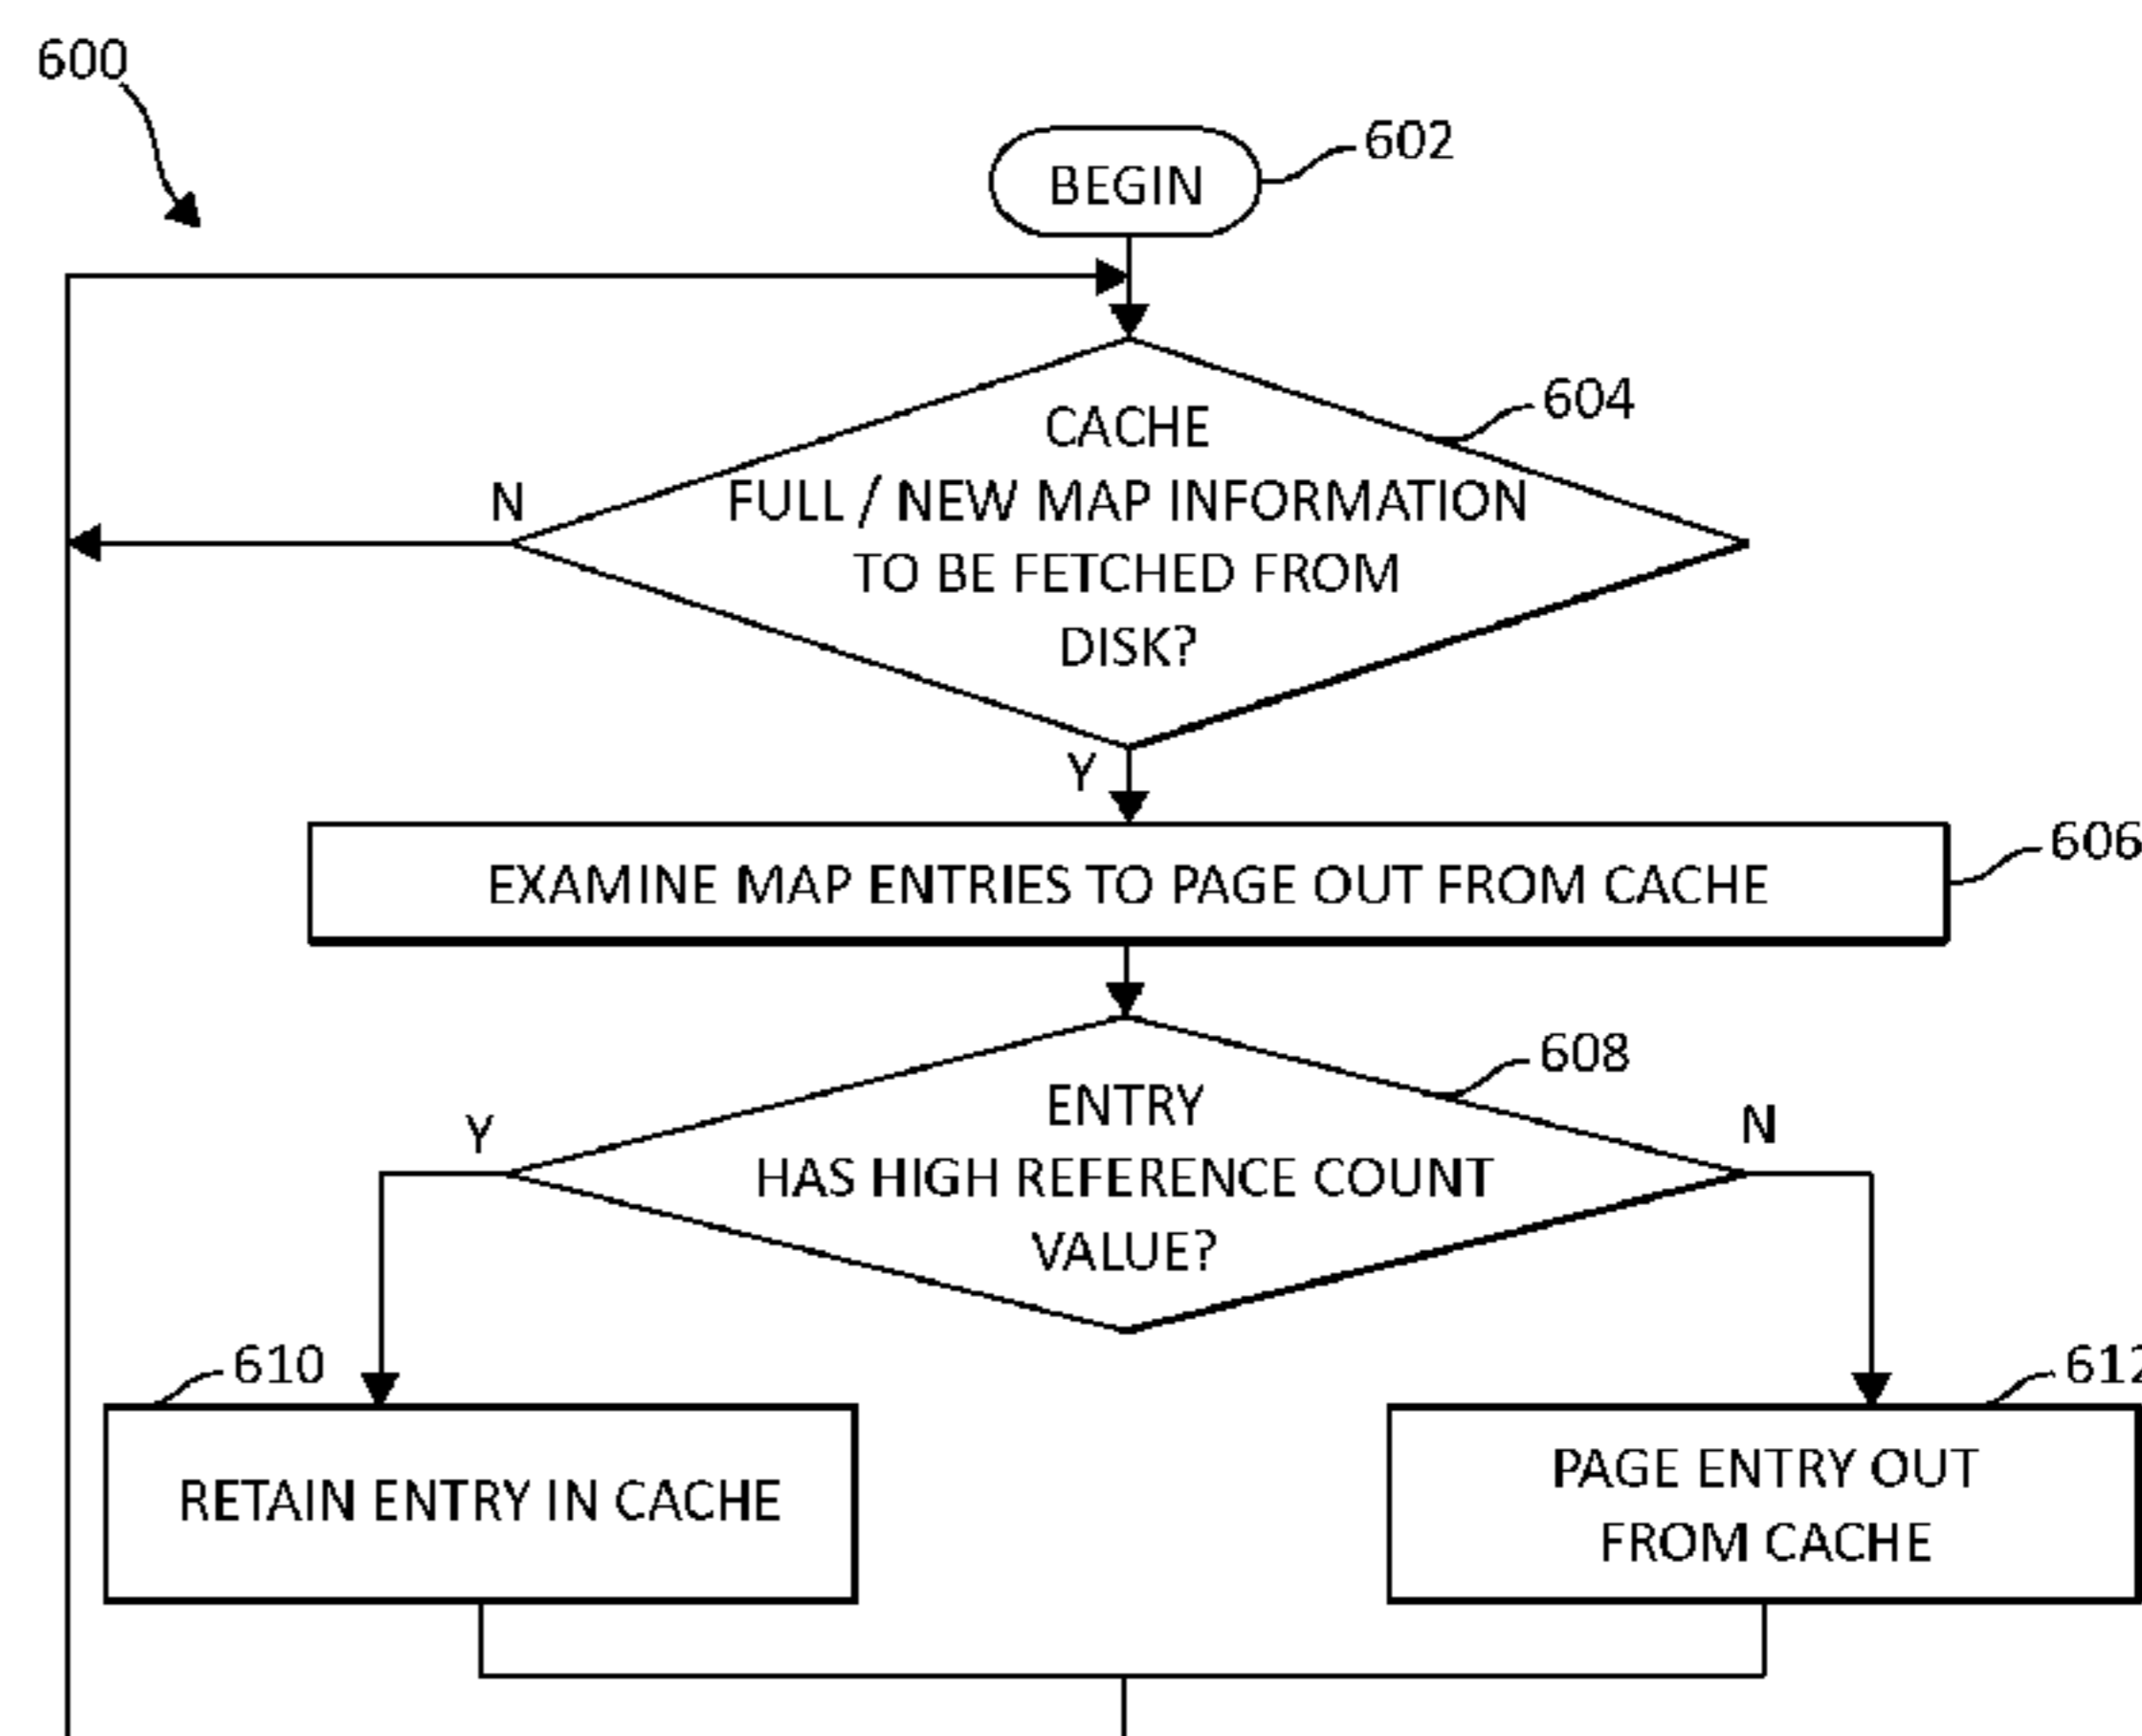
600

BEGIN
602

CACHE FULL / NEW MAP INFORMATION TO BE FETCHED FROM DISK?
604

N

Y

EXAMINE MAP ENTRIES TO PAGE OUT FROM CACHE
606

ENTRY HAS HIGH REFERENCE COUNT VALUE?
608

Y

N

610
RETAIN ENTRY IN CACHE

612
PAGE ENTRY OUT FROM CACHE